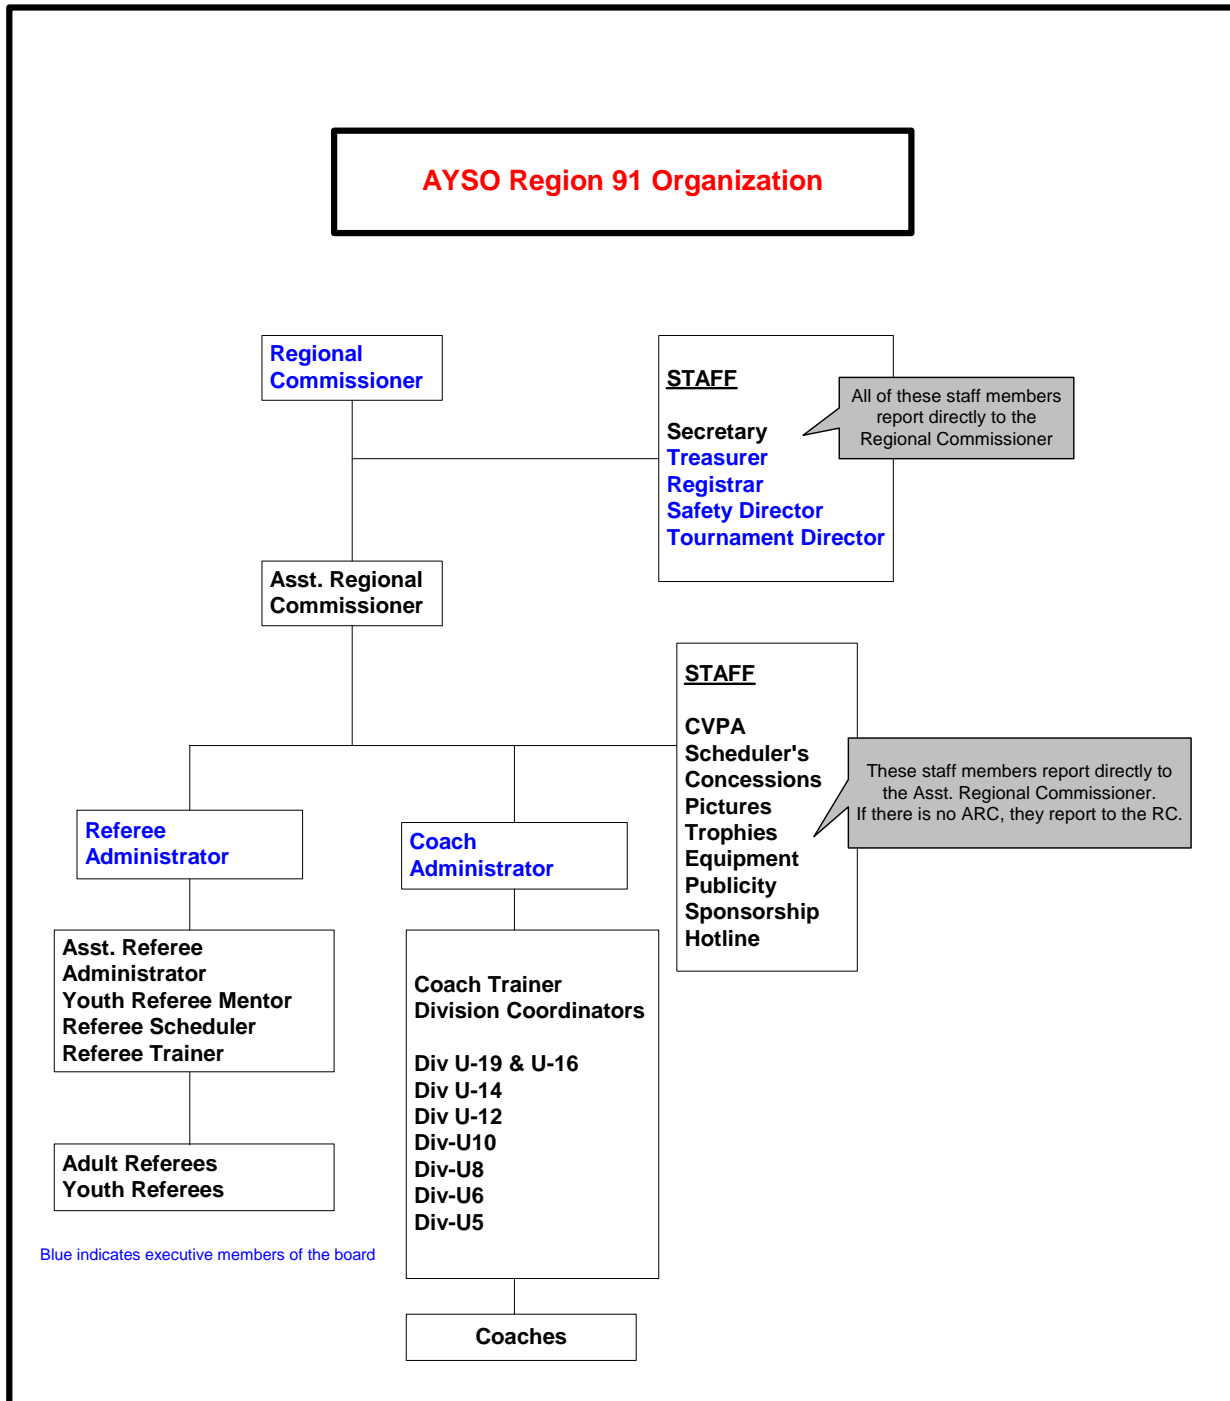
AYSO Region 91 Organization

Regional Commissioner

STAFF

Secretary
Treasurer
Registrar
Safety Director
Tournament Director

All of these staff members report directly to the Regional Commissioner

Asst. Regional Commissioner

STAFF

CVPA
Scheduler's
Concessions
Pictures
Trophies
Equipment
Publicity
Sponsorship
Hotline

These staff members report directly to the Asst. Regional Commissioner. If there is no ARC, they report to the RC.

Referee Administrator

Coach Administrator

Asst. Referee Administrator
Youth Referee Mentor
Referee Scheduler
Referee Trainer

Coach Trainer
Division Coordinators

Div U-19 & U-16
Div U-14
Div U-12
Div-U10
Div-U8
Div-U6
Div-U5

Adult Referees
Youth Referees

Blue indicates executive members of the board

Coaches